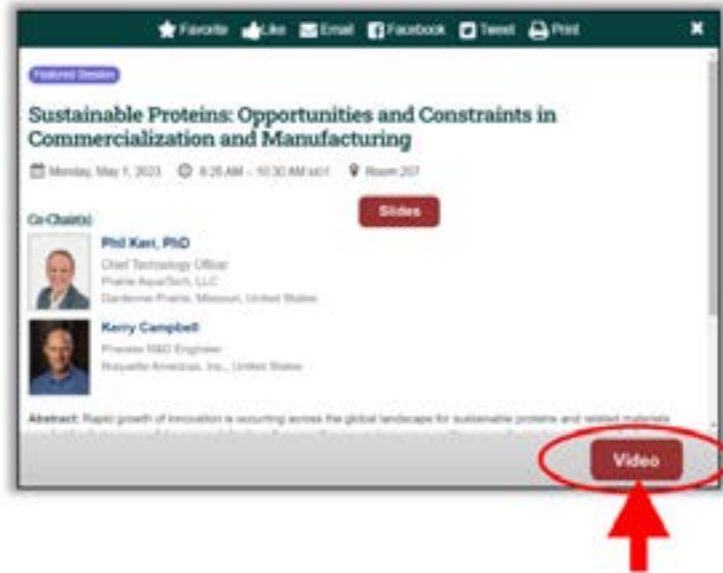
Favorite Like Email Facebook Tweet Print ×

Featured Session

Sustainable Proteins: Opportunities and Constraints in Commercialization and Manufacturing

Monday, May 1, 2023 8:25 AM - 10:30 AM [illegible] Room 207

Co-Chair(s):

Slides

Phil Kerr, PhD
Chief Technology Officer
Prairie AquaTech, LLC
Gardenne Prairie, Missouri, United States

Kerry Campbell
Process R&D Engineer
Roquette Americas, Inc., United States

Abstract: Rapid growth of innovation is occurring across the global landscape for sustainable proteins and related materials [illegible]

Video